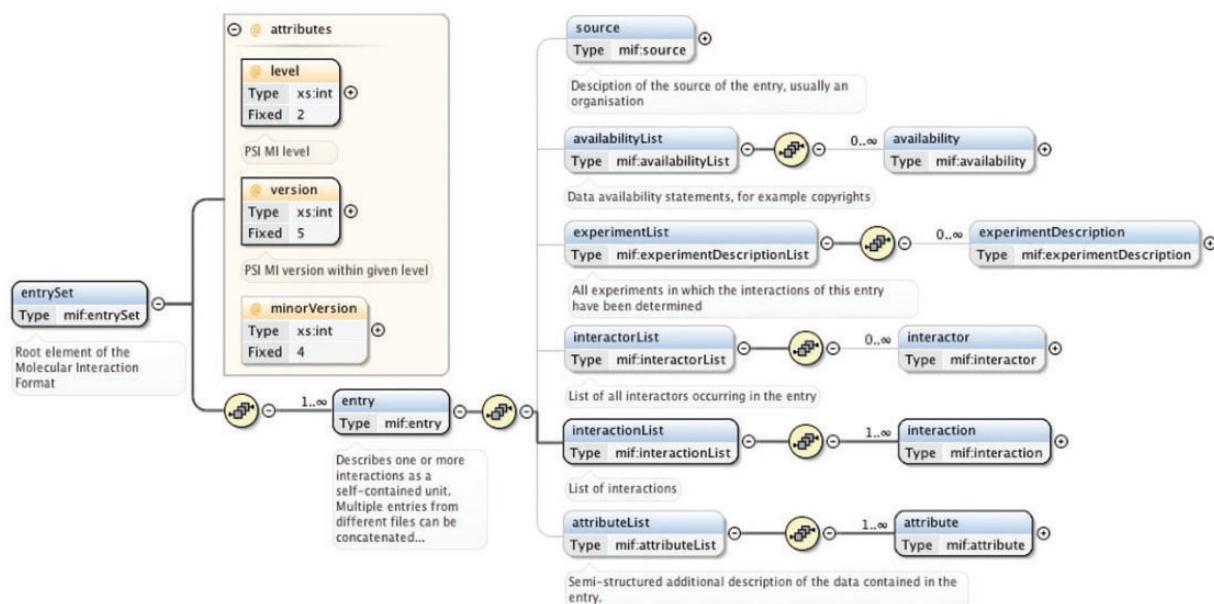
attributes

level
Type xs:int
Fixed 2

PSI MI level

version
Type xs:int
Fixed 5

PSI MI version within given level

minorVersion
Type xs:int
Fixed 4

entrySet
Type mif:entrySet

Root element of the Molecular Interaction Format

1..∞

entry
Type mif:entry

Describes one or more interactions as a self-contained unit. Multiple entries from different files can be concatenated...

source
Type mif:source

Desciption of the source of the entry, usually an organisation

availabilityList
Type mif:availabilityList

0..∞

availability
Type mif:availability

Data availability statements, for example copyrights

experimentList
Type mif:experimentDescriptionList

0..∞

experimentDescription
Type mif:experimentDescription

All experiments in which the interactions of this entry have been determined

interactorList
Type mif:interactorList

0..∞

interactor
Type mif:interactor

List of all interactors occurring in the entry

interactionList
Type mif:interactionList

1..∞

interaction
Type mif:interaction

List of interactions

attributeList
Type mif:attributeList

1..∞

attribute
Type mif:attribute

Semi-structured additional description of the data contained in the entry.